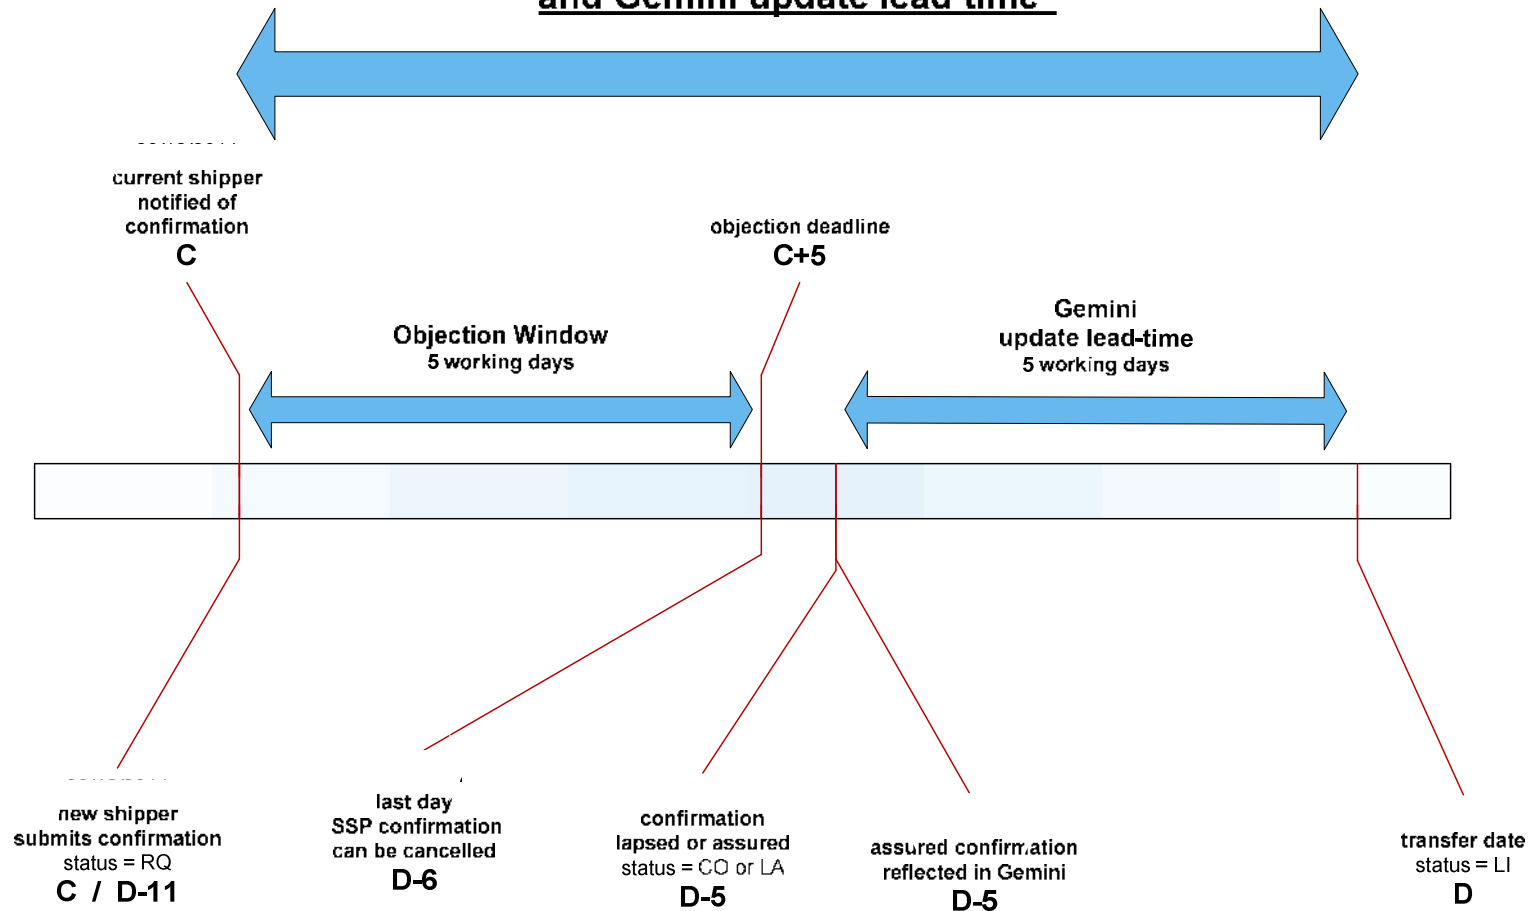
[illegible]and Gemini update lead time

current shipper notified of confirmation
C

objection deadline
C+5

Objection Window
5 working days

Gemini update lead-time
5 working days

new shipper submits confirmation
status = RQ
C / D-11

last day SSP confirmation can be cancelled
D-6

confirmation lapsed or assured
status = CO or LA
D-5

assured confirmation reflected in Gemini
D-5

transfer date
status = LI
D